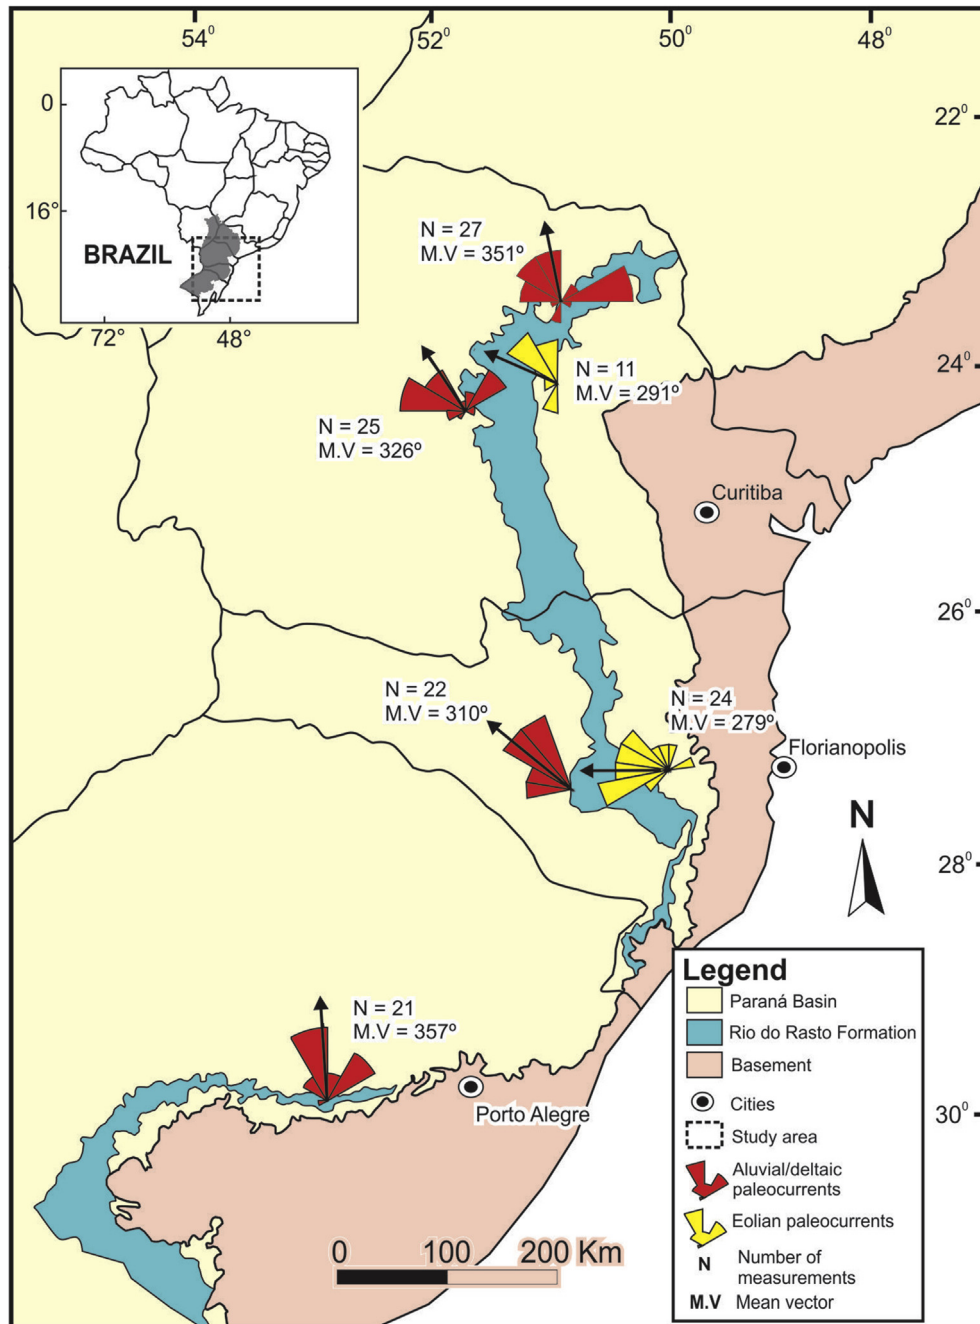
$54^0$ $52^0$ $50^0$ $48^0$

0
16°
BRAZIL
72° 48°

$22^0$
$24^0$
$26^0$
$28^0$
$30^0$

N = 27
M.V = 351º

N = 11
M.V = 291º

N = 25
M.V = 326º

Curitiba

N = 22
M.V = 310º

N = 24
M.V = 279º

Florianopolis

N

N = 21
M.V = 357º

Porto Alegre

0 100 200 Km

Legend
Paraná Basin
Rio do Rasto Formation
Basement
Cities
Study area
Aluvial/deltaic paleocurrents
Eolian paleocurrents
N Number of measurements
M.V Mean vector